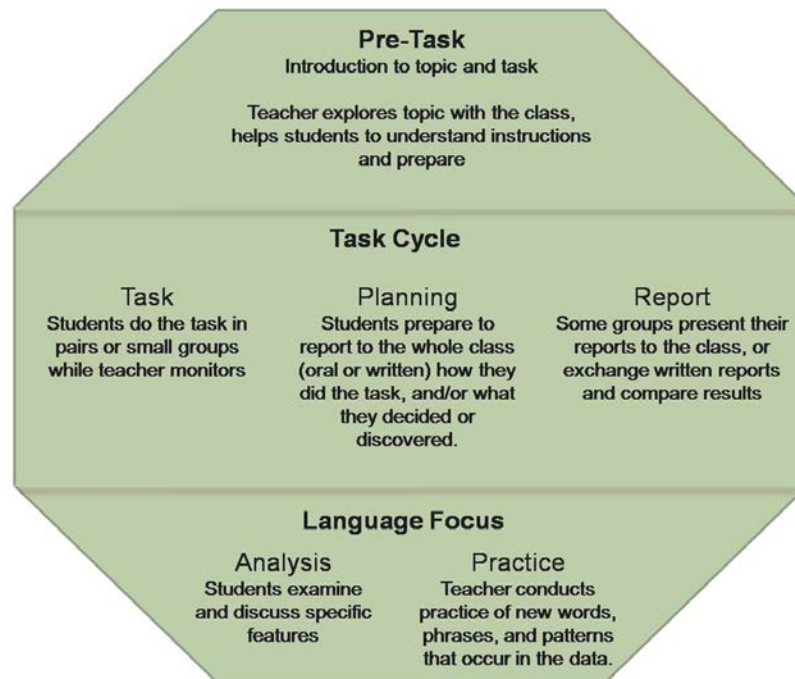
Pre-Task
Introduction to topic and task

Teacher explores topic with the class, helps students to understand instructions and prepare

Task Cycle

Task
Students do the task in pairs or small groups while teacher monitors

Planning
Students prepare to report to the whole class (oral or written) how they did the task, and/or what they decided or discovered.

Report
Some groups present their reports to the class, or exchange written reports and compare results

Language Focus

Analysis
Students examine and discuss specific features

Practice
Teacher conducts practice of new words, phrases, and patterns that occur in the data.